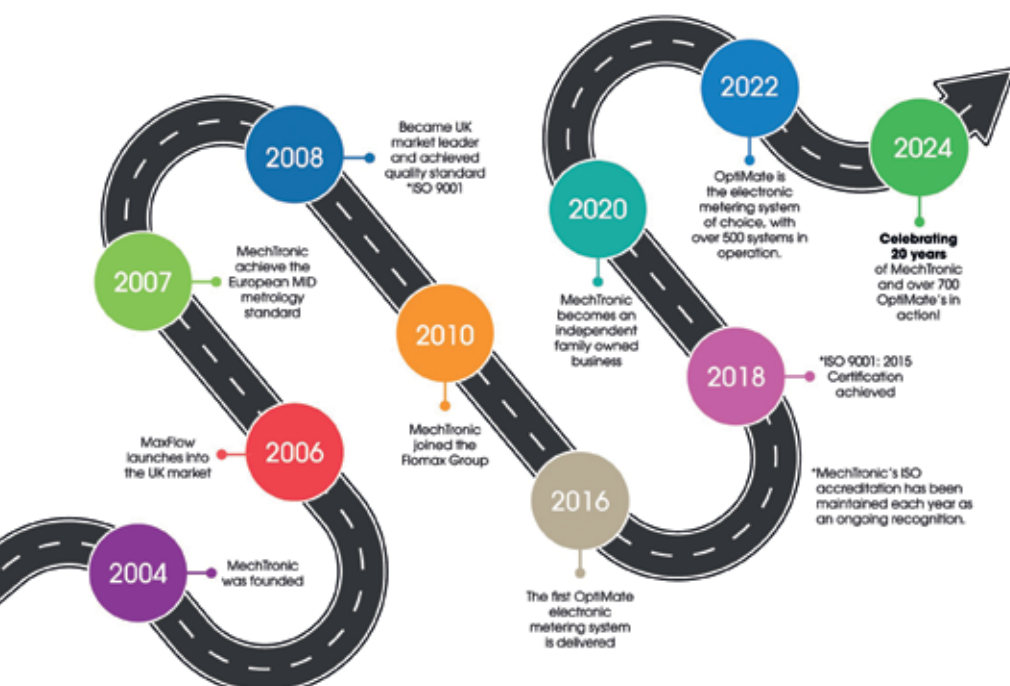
2004
MechTronic was founded

2006
MaxFlow launches into the UK market

2007
MechTronic achieve the European MID metrology standard

2008
Became UK market leader and achieved quality standard *ISO 9001

2010
MechTronic joined the Flomax Group

2016
The first OptiMate electronic metering system is delivered

2018
*ISO 9001: 2015 Certification achieved

*MechTronic's ISO accreditation has been maintained each year as an ongoing recognition.

2020
MechTronic becomes an independent family owned business

2022
OptiMate is the electronic metering system of choice, with over 500 systems in operation.

2024
**Celebrating 20 years** of MechTronic and over 700 OptiMate's in action!